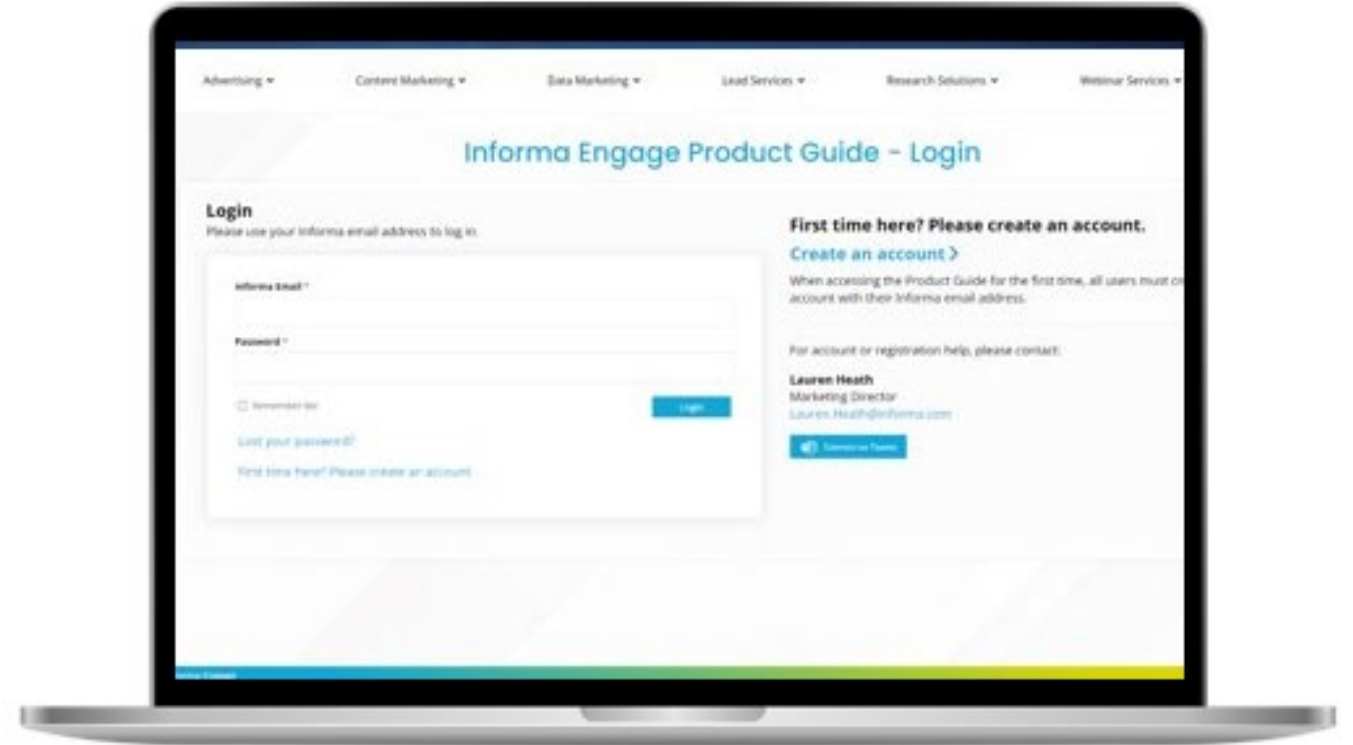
Advertising ▾ Content Marketing ▾ Data Marketing ▾ Lead Services ▾ Research Solutions ▾ Webinar Services ▾

Informa Engage Product Guide - Login

Login
Please use your Informa email address to log in.

Informa Email *

Password *

Remember Me

Login

Lost your password?

First time here? Please create an account.

First time here? Please create an account.

Create an account >

When accessing the Product Guide for the first time, all users must c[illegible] account with their Informa email address.

For account or registration help, please contact:

Lauren Heath
Marketing Director
Lauren.Heath@informa.com

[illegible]

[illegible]